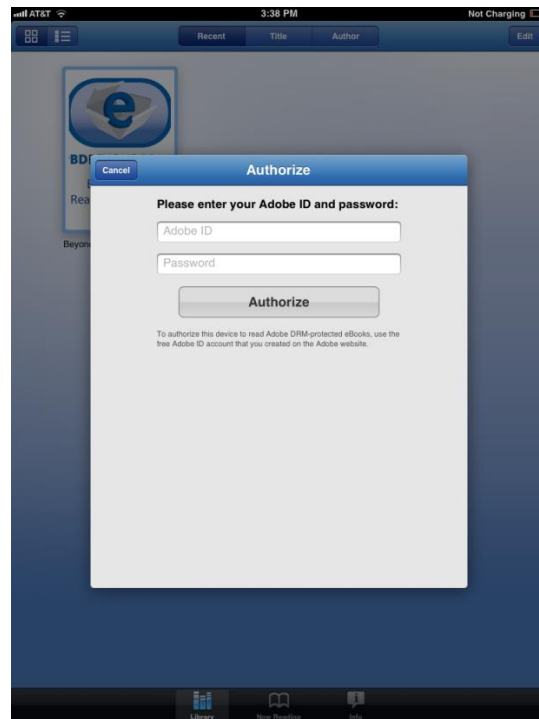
AT&T
3:38 PM
Not Charging

Recent
Title
Author
Edit

BD
Rea
Beyon

Cancel
Authorize

Please enter your Adobe ID and password:

Adobe ID

Password

Authorize

To authorize this device to read Adobe DRM-protected eBooks, use the free Adobe ID account that you created on the Adobe website.

Library
Now Reading
Info